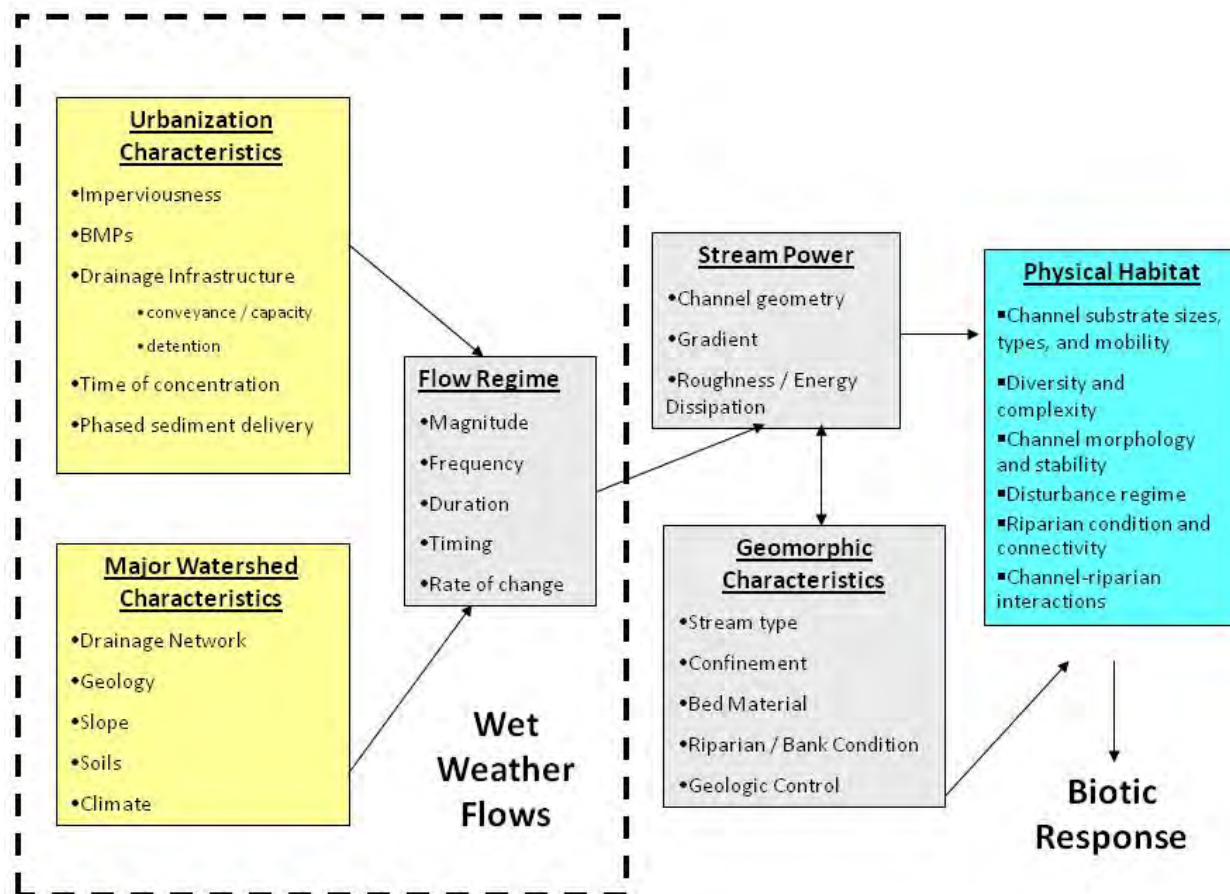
Urbanization Characteristics

•Imperviousness

•BMPs

•Drainage Infrastructure

•conveyance / capacity

•detention

•Time of concentration

•Phased sediment delivery

Major Watershed Characteristics

•Drainage Network

•Geology

•Slope

•Soils

•Climate

Flow Regime

•Magnitude

•Frequency

•Duration

•Timing

•Rate of change

Wet Weather Flows

Stream Power

•Channel geometry

•Gradient

•Roughness / Energy Dissipation

Geomorphic Characteristics

•Stream type

•Confinement

•Bed Material

•Riparian / Bank Condition

•Geologic Control

Physical Habitat

▪Channel substrate sizes, types, and mobility

▪Diversity and complexity

▪Channel morphology and stability

▪Disturbance regime

▪Riparian condition and connectivity

▪Channel-riparian interactions

Biotic Response